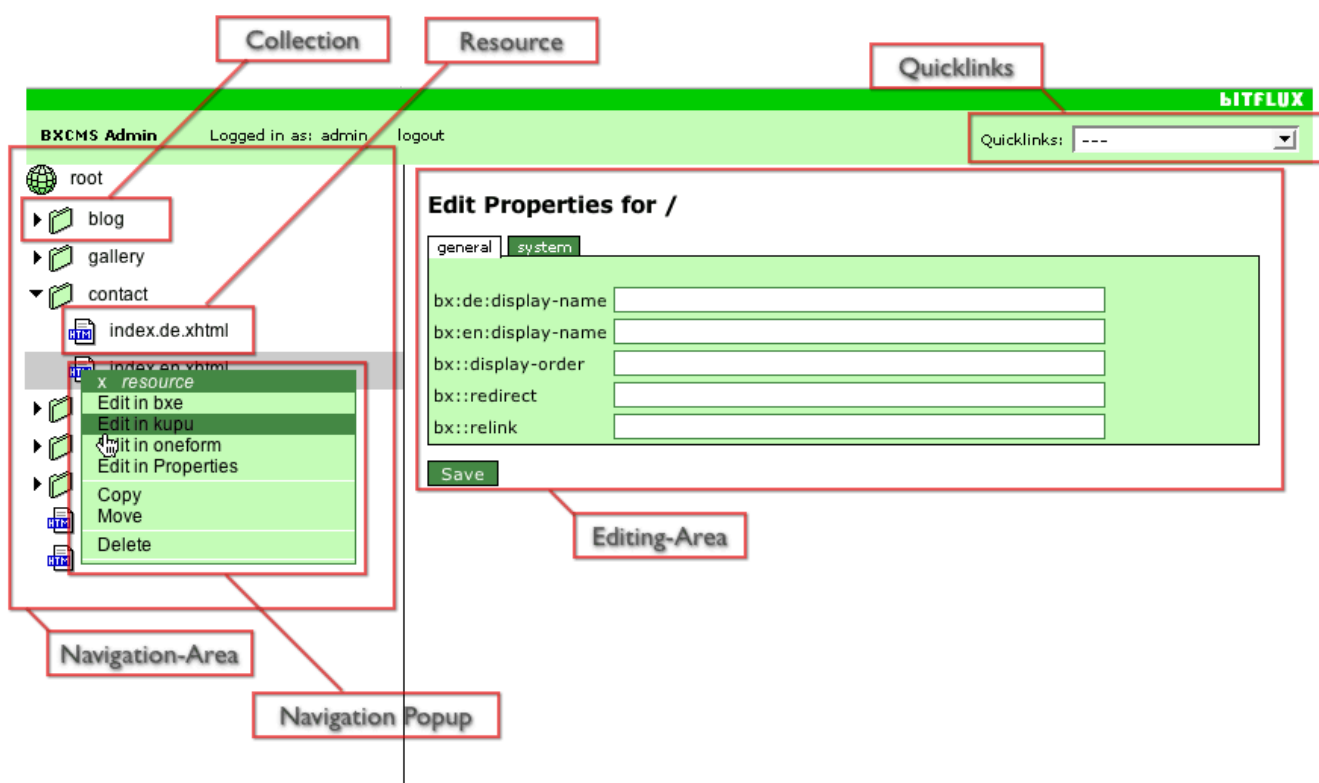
Collection

Resource

Quicklinks

BITFLUX

BXCMS Admin Logged in as: admin logout

Quicklinks: ---

root

blog

gallery

contact

index.de.xhtml

index.en.xhtml

x resource

Edit in bxe

Edit in kupu

Edit in oneform

Edit in Properties

Copy

Move

Delete

Edit Properties for /

general system

bx:de:display-name

bx:en:display-name

bx::display-order

bx::redirect

bx::relink

Save

Editing-Area

Navigation-Area

Navigation Popup